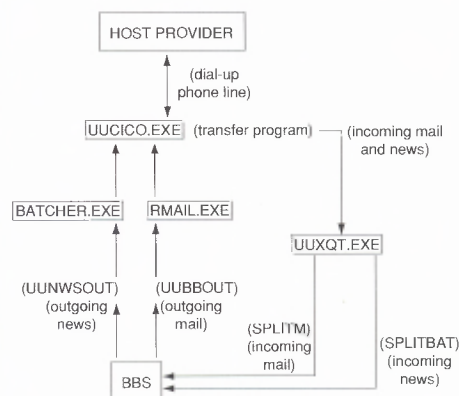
HOST PROVIDER

(dial-up phone line)

UUCICO.EXE (transfer program) (incoming mail and news)

BATCHER.EXE

RMAIL.EXE

UUXQT.EXE

(UUNWSOUT) (outgoing news)

(UUBBOUT) (outgoing mail)

(SPLITM) (incoming mail)

(SPLITBAT) (incoming news)

BBS